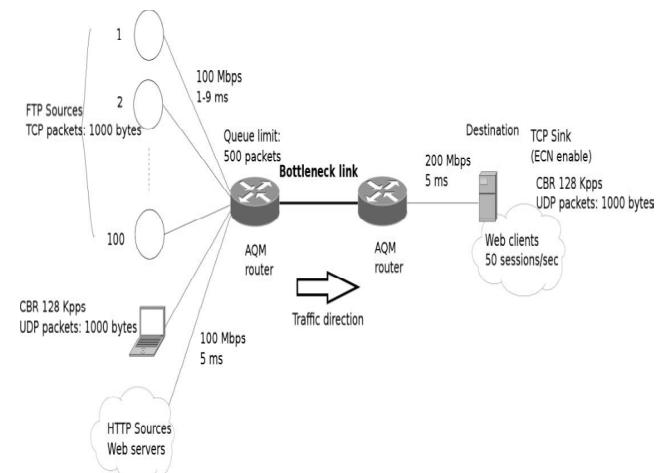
1

2

100

FTP Sources
TCP packets: 1000 bytes

100 Mbps
1-9 ms

Queue limit:
500 packets

Bottleneck link

AQM
router

AQM
router

200 Mbps
5 ms

Destination

TCP Sink
(ECN enable)

CBR 128 Kpps
UDP packets: 1000 bytes

Web clients
50 sessions/sec

Traffic direction

CBR 128 Kpps
UDP packets: 1000 bytes

100 Mbps
5 ms

HTTP Sources
Web servers